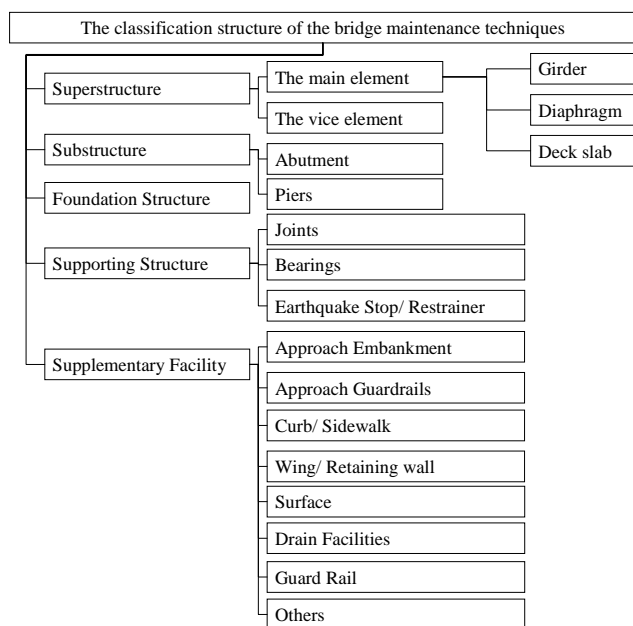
The classification structure of the bridge maintenance techniques

Superstructure

The main element

Girder

Diaphragm

Deck slab

The vice element

Substructure

Abutment

Piers

Foundation Structure

Supporting Structure

Joints

Bearings

Earthquake Stop/ Restrainer

Supplementary Facility

Approach Embankment

Approach Guardrails

Curb/ Sidewalk

Wing/ Retaining wall

Surface

Drain Facilities

Guard Rail

Others